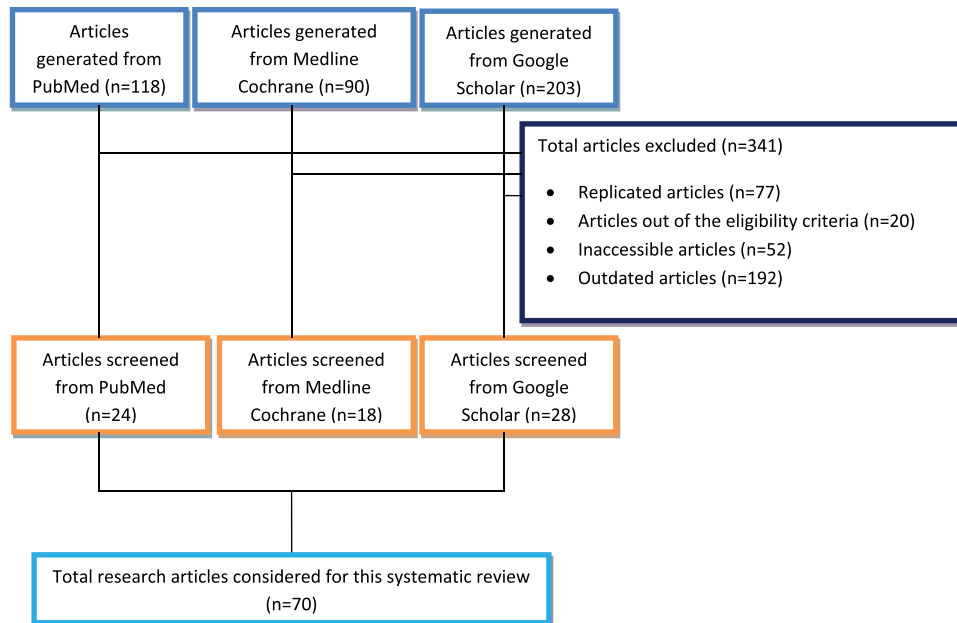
Articles generated from PubMed (n=118)

Articles generated from Medline Cochrane (n=90)

Articles generated from Google Scholar (n=203)

Total articles excluded (n=341)

- Replicated articles (n=77)
- Articles out of the eligibility criteria (n=20)
- Inaccessible articles (n=52)
- Outdated articles (n=192)

Articles screened from PubMed (n=24)

Articles screened from Medline Cochrane (n=18)

Articles screened from Google Scholar (n=28)

Total research articles considered for this systematic review (n=70)